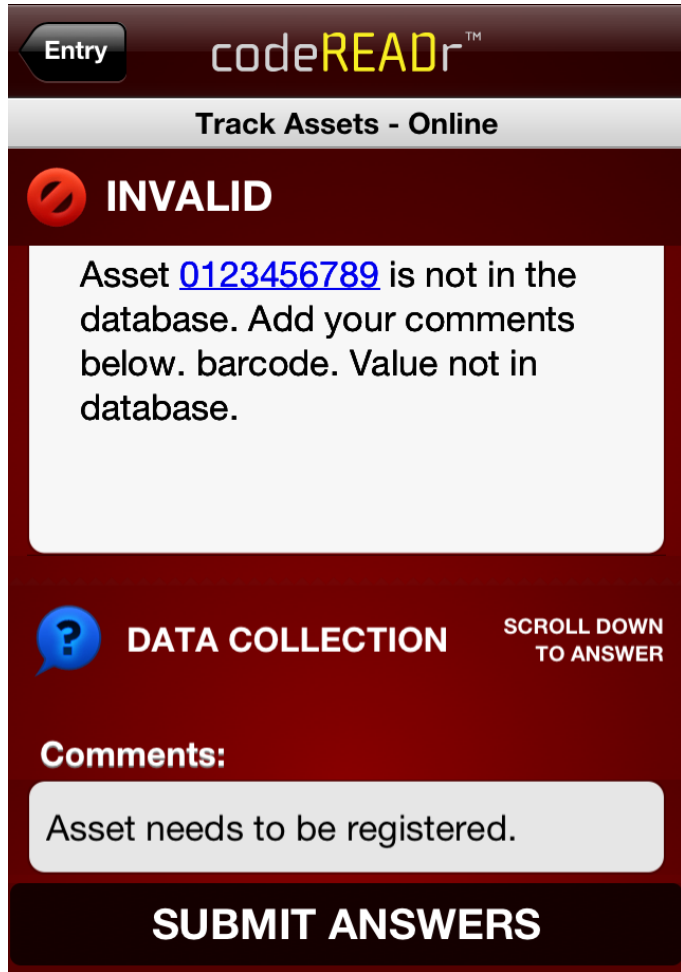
Entry

codeREADr™

Track Assets - Online

INVALID

Asset 0123456789 is not in the database. Add your comments below. barcode. Value not in database.

DATA COLLECTION

SCROLL DOWN TO ANSWER

Comments:

Asset needs to be registered.

SUBMIT ANSWERS